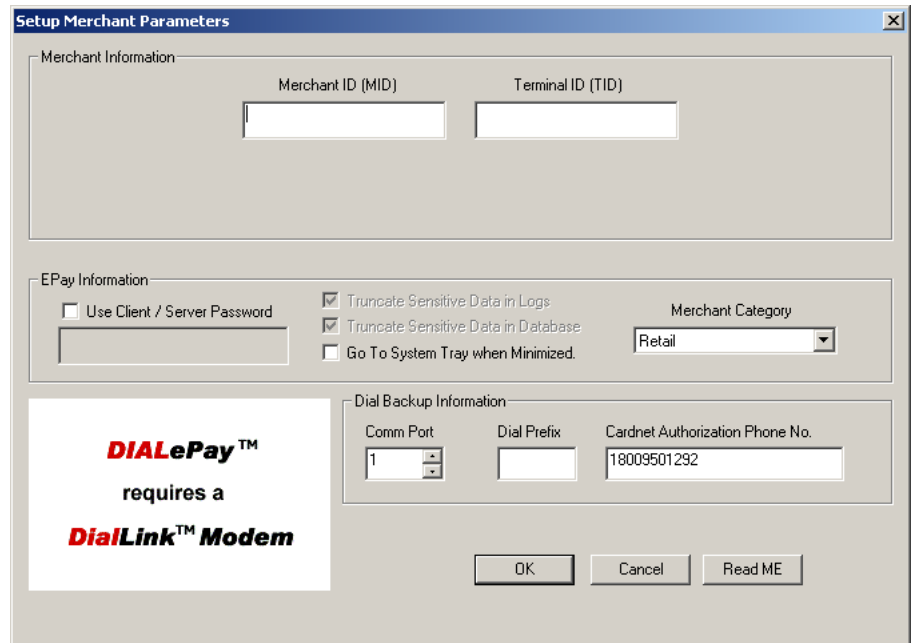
Setup Merchant Parameters

Merchant Information

Merchant ID (MID)

Terminal ID (TID)

EPay Information

Use Client / Server Password

Truncate Sensitive Data in Logs

Truncate Sensitive Data in Database

Go To System Tray when Minimized.

Merchant Category

Retail

DIALePay™ requires a DialLink™ Modem

Dial Backup Information

Comm Port

1

Dial Prefix

Cardnet Authorization Phone No.

18009501292

OK

Cancel

Read ME